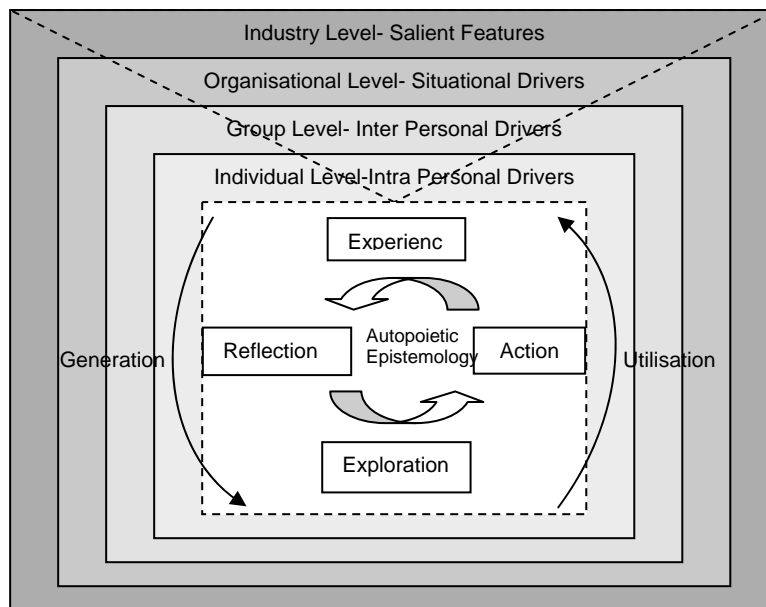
Industry Level- Salient Features

Organisational Level- Situational Drivers

Group Level- Inter Personal Drivers

Individual Level-Intra Personal Drivers

Experienc

Reflection

Autopoietic Epistemology

Action

Exploration

Generation

Utilisation